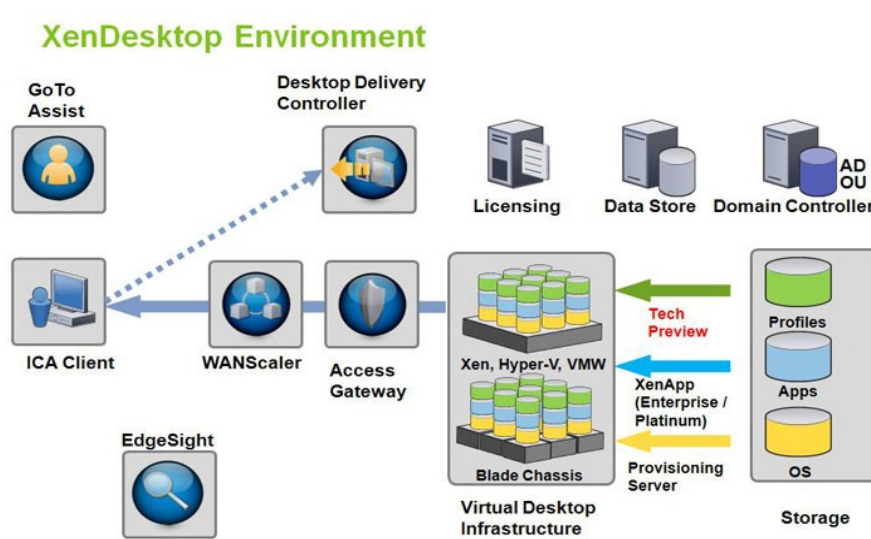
XenDesktop Environment

GoTo Assist

Desktop Delivery Controller

Licensing

Data Store

Domain Controller

AD OU

ICA Client

WANScaler

Access Gateway

Xen, Hyper-V, VMW

Blade Chassis

Tech Preview

XenApp (Enterprise / Platinum)

Provisioning Server

Profiles

Apps

OS

EdgeSight

Virtual Desktop Infrastructure

Storage